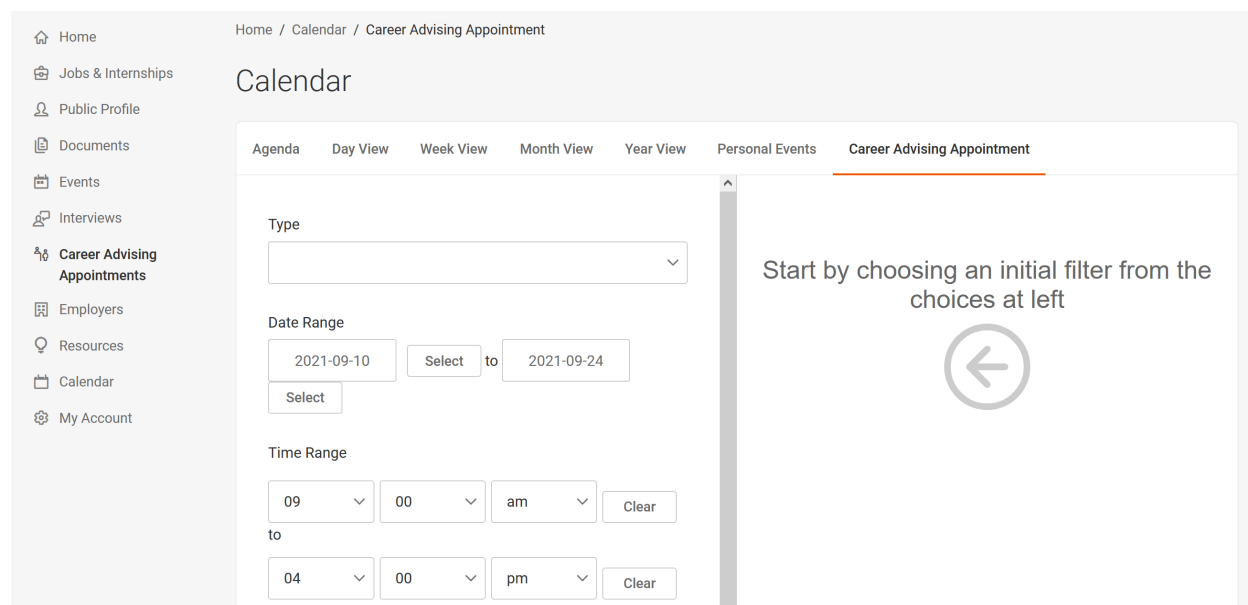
Home
Jobs & Internships
Public Profile
Documents
Events
Interviews
Career Advising Appointments
Employers
Resources
Calendar
My Account

Home / Calendar / Career Advising Appointment

Calendar

Agenda Day View Week View Month View Year View Personal Events Career Advising Appointment

Type

Date Range

2021-09-10 Select to 2021-09-24 Select

Time Range

09 00 am Clear
to
04 00 pm Clear

Start by choosing an initial filter from the choices at left